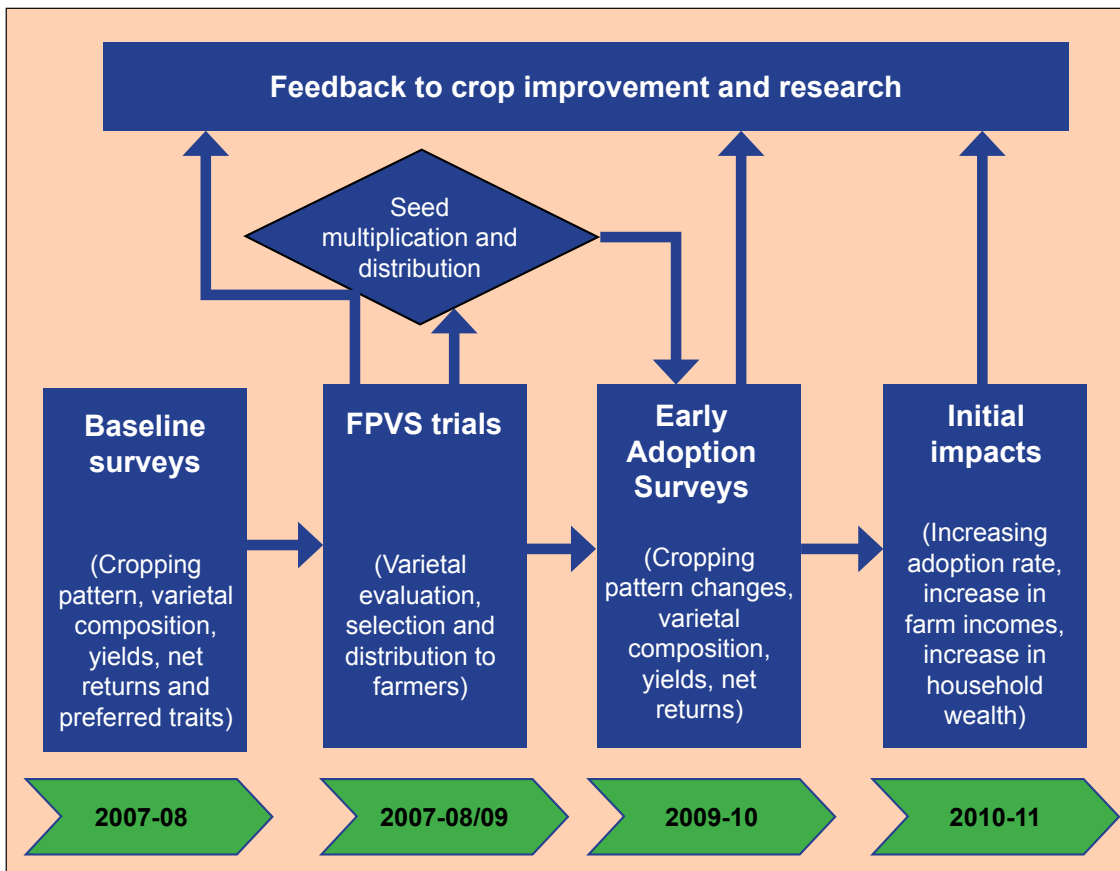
Feedback to crop improvement and research

Seed multiplication and distribution

Baseline surveys

(Cropping pattern, varietal composition, yields, net returns and preferred traits)

FPVS trials

(Varietal evaluation, selection and distribution to farmers)

Early Adoption Surveys

(Cropping pattern changes, varietal composition, yields, net returns)

Initial impacts

(Increasing adoption rate, increase in farm incomes, increase in household wealth)

2007-08

2007-08/09

2009-10

2010-11